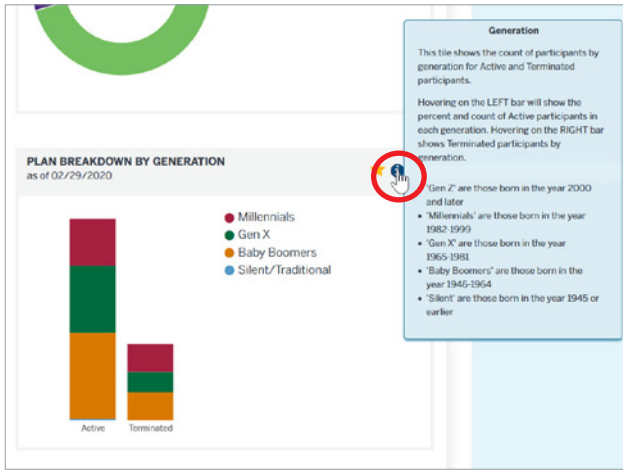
Generation

This tile shows the count of participants by generation for Active and Terminated participants.

Hovering on the LEFT bar will show the percent and count of Active participants in each generation. Hovering on the RIGHT bar shows Terminated participants by generation.

- 'Gen Z' are those born in the year 2000 and later
- 'Millennials' are those born in the year 1982-1999
- 'Gen X' are those born in the year 1965-1981
- 'Baby Boomers' are those born in the year 1946-1964
- 'Silent' are those born in the year 1945 or earlier

PLAN BREAKDOWN BY GENERATION
as of 02/29/2020

Millennials
Gen X
Baby Boomers
Silent/Traditional

Active
Terminated